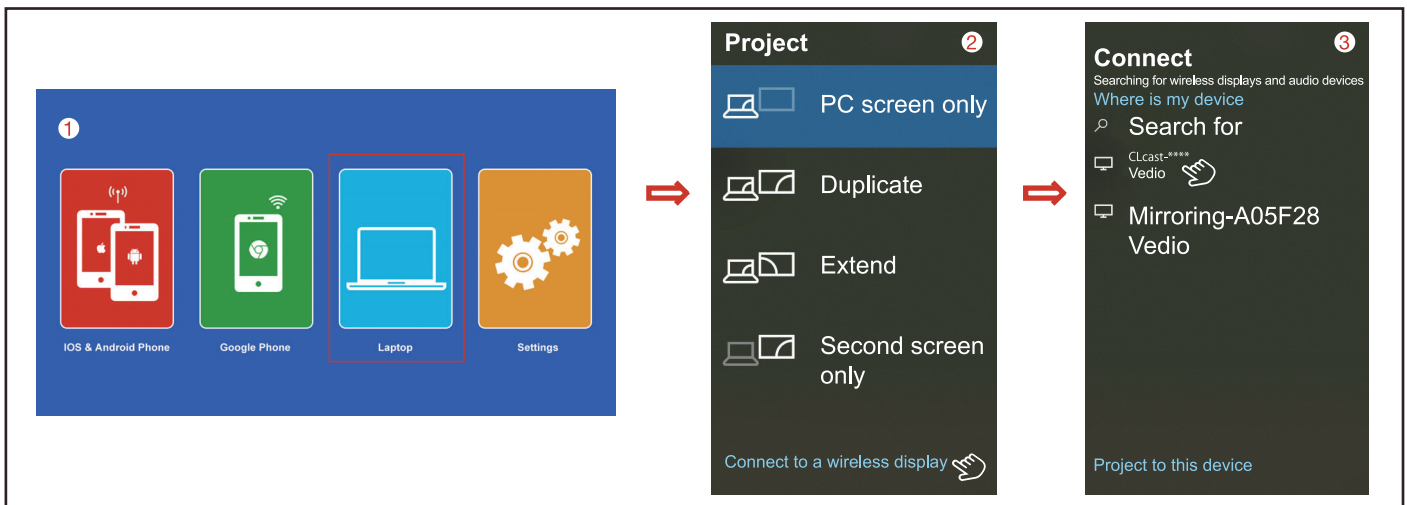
1

IOS & Android Phone

Google Phone

Laptop

Settings

Project 2

PC screen only

Duplicate

Extend

Second screen only

Connect to a wireless display

Connect 3

Searching for wireless displays and audio devices

Where is my device

Search for

CLcast-****
Vedio

Mirroring-A05F28
Vedio

Project to this device